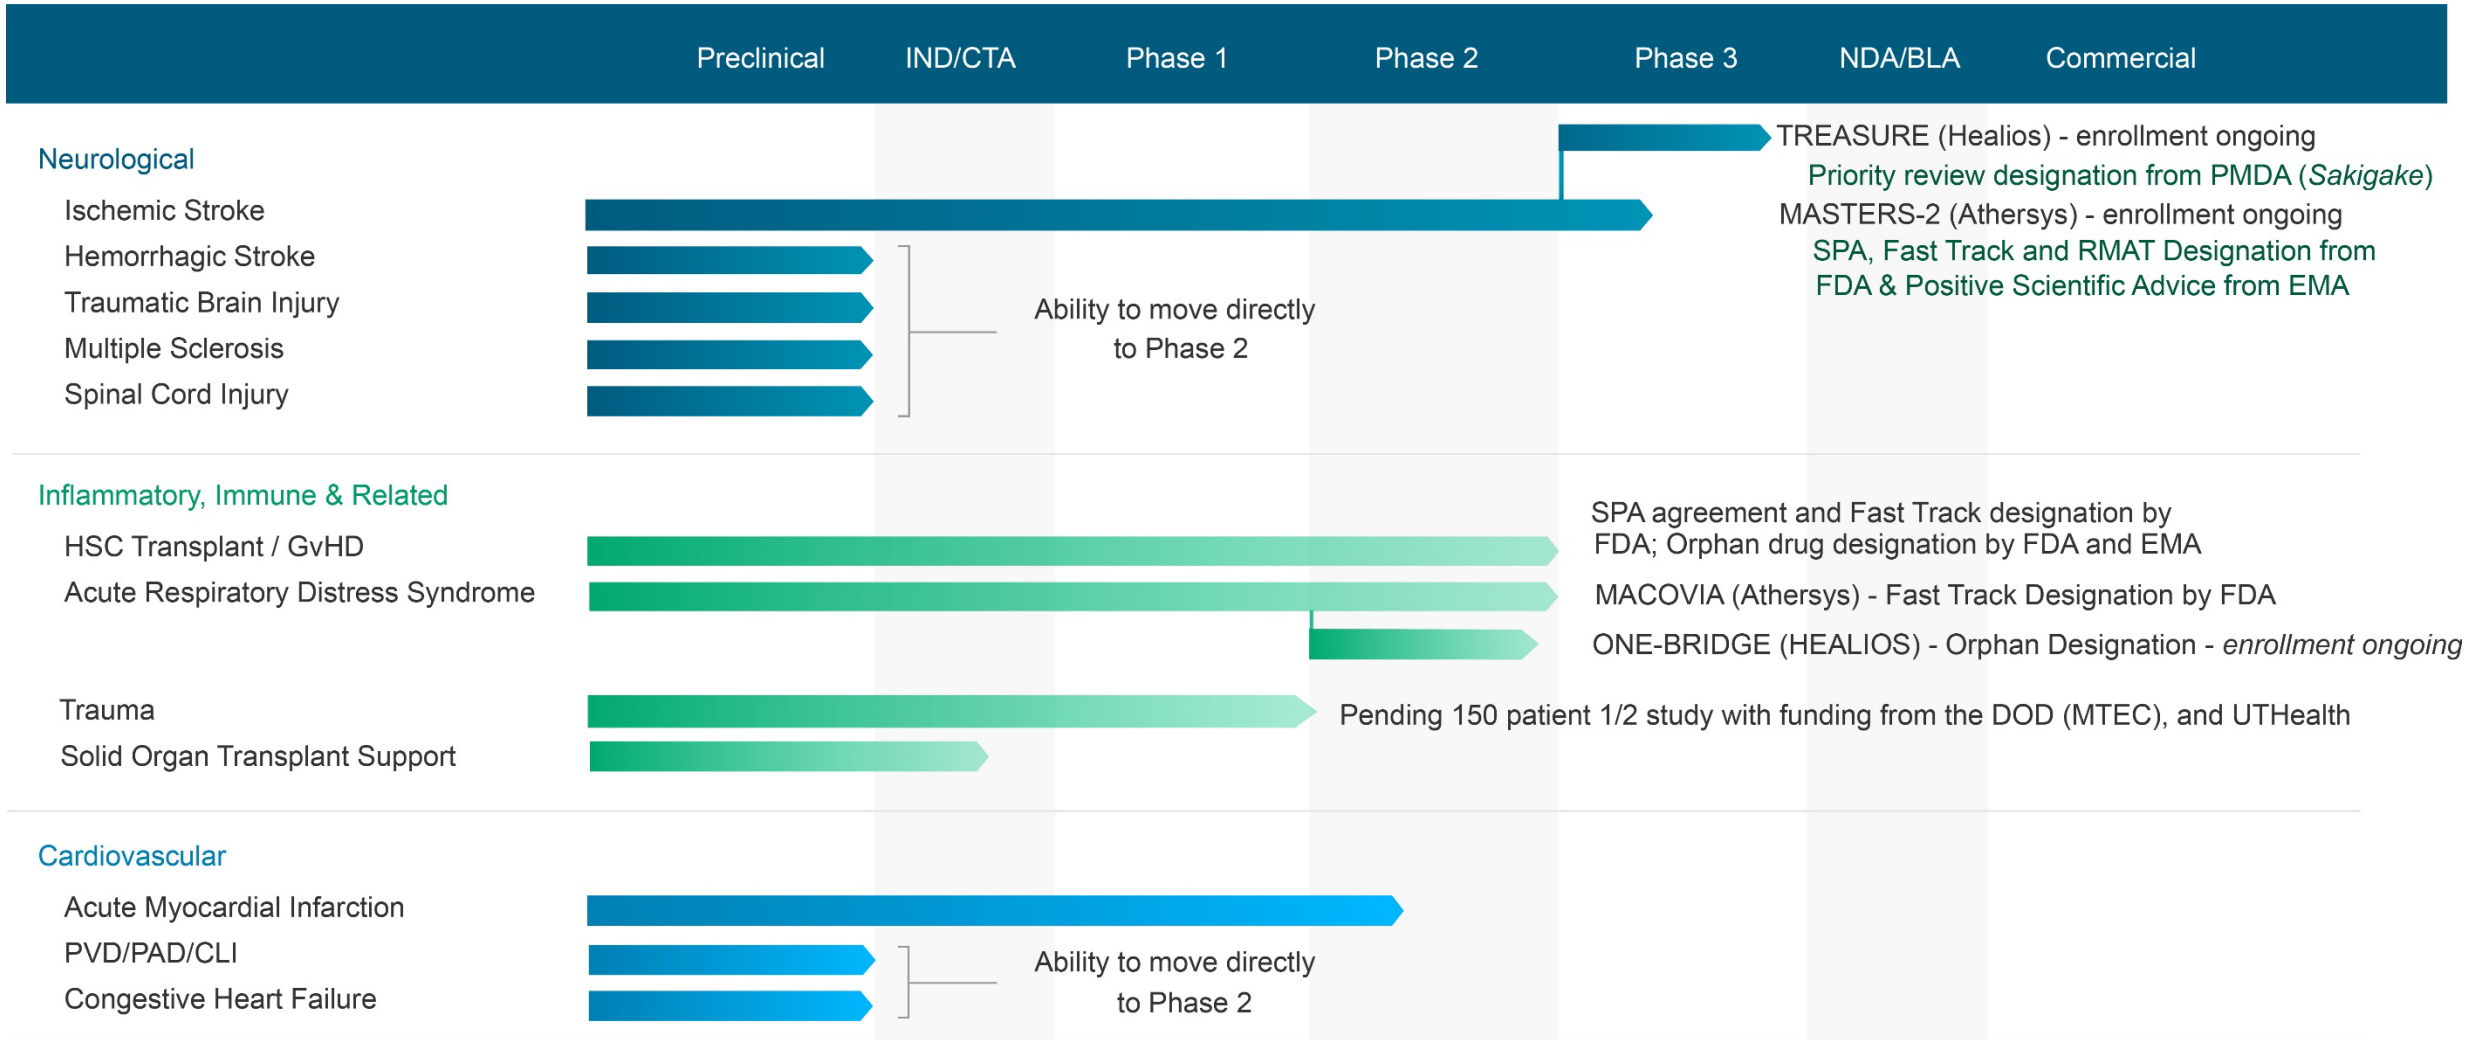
Preclinical IND/CTA Phase 1 Phase 2 Phase 3 NDA/BLA Commercial

Neurological

Ischemic Stroke

Hemorrhagic Stroke

Traumatic Brain Injury

Multiple Sclerosis

Spinal Cord Injury

TREASURE (Healios) - enrollment ongoing

Priority review designation from PMDA (*Sakigake*)

MASTERS-2 (Athersys) - enrollment ongoing

SPA, Fast Track and RMAT Designation from FDA & Positive Scientific Advice from EMA

Ability to move directly to Phase 2

Inflammatory, Immune & Related

HSC Transplant / GvHD

Acute Respiratory Distress Syndrome

SPA agreement and Fast Track designation by FDA; Orphan drug designation by FDA and EMA

MACOVIA (Athersys) - Fast Track Designation by FDA

ONE-BRIDGE (HEALIOS) - Orphan Designation - *enrollment ongoing*

Trauma

Solid Organ Transplant Support

Pending 150 patient 1/2 study with funding from the DOD (MTEC), and UTHealth

Cardiovascular

Acute Myocardial Infarction

PVD/PAD/CLI

Congestive Heart Failure

Ability to move directly to Phase 2